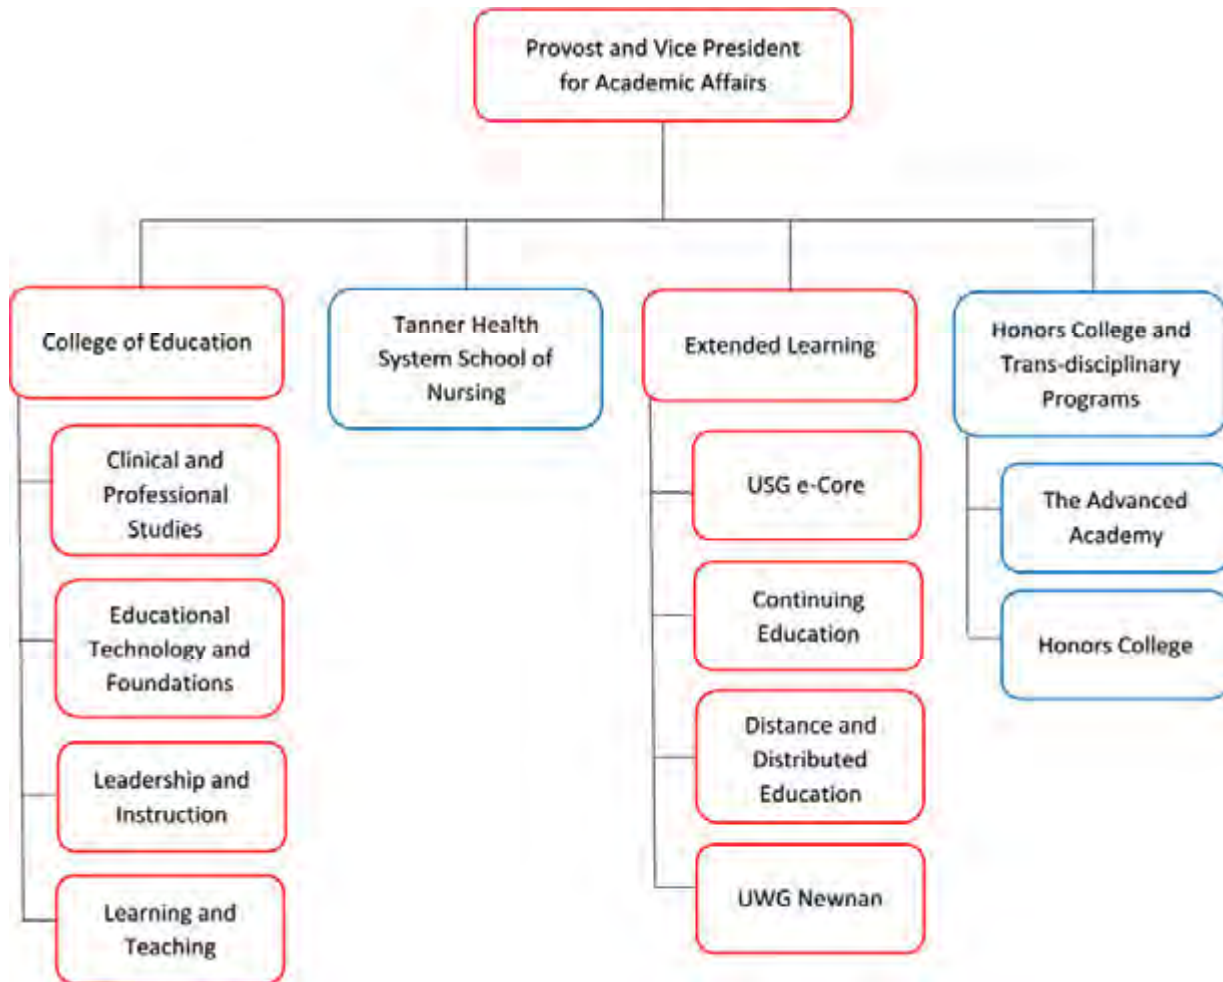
Provost and Vice President for Academic Affairs

College of Education

Clinical and Professional Studies

Educational Technology and Foundations

Leadership and Instruction

Learning and Teaching

Tanner Health System School of Nursing

Extended Learning

USG e-Core

Continuing Education

Distance and Distributed Education

UWG Newnan

Honors College and Trans-disciplinary Programs

The Advanced Academy

Honors College